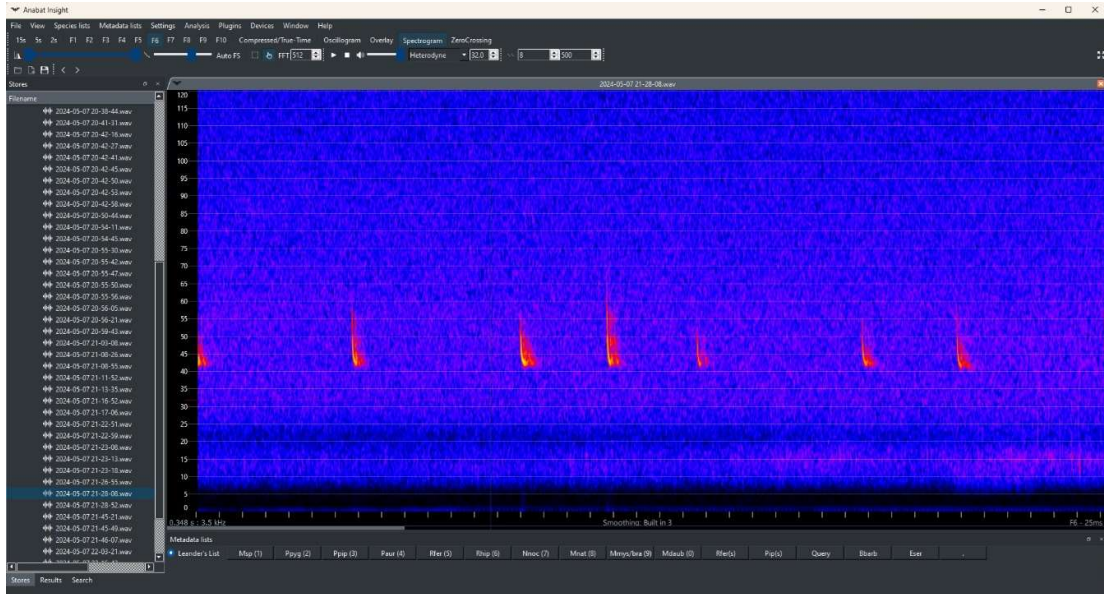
Anabat Insight

File View Species lists Metadata lists Settings Analysis Plugins Devices Window Help

15s 5s 2s F1 F2 F3 F4 F5 F6 F7 F8 F9 F10 Compressed/True-Time Oscillogram Overlay Spectrogram ZeroCrossing

Auto FS FFT 512 Heterodyne 32.0 8 500

Stores

Filename

2024-05-07 20-38-44.wav
2024-05-07 20-41-31.wav
2024-05-07 20-42-16.wav
2024-05-07 20-42-27.wav
2024-05-07 20-42-41.wav
2024-05-07 20-42-45.wav
2024-05-07 20-42-50.wav
2024-05-07 20-42-53.wav
2024-05-07 20-42-58.wav
2024-05-07 20-50-44.wav
2024-05-07 20-54-11.wav
2024-05-07 20-54-45.wav
2024-05-07 20-55-30.wav
2024-05-07 20-55-42.wav
2024-05-07 20-55-47.wav
2024-05-07 20-55-50.wav
2024-05-07 20-55-56.wav
2024-05-07 20-56-05.wav
2024-05-07 20-56-21.wav
2024-05-07 20-59-43.wav
2024-05-07 21-03-08.wav
2024-05-07 21-08-26.wav
2024-05-07 21-08-55.wav
2024-05-07 21-11-52.wav
2024-05-07 21-13-35.wav
2024-05-07 21-16-52.wav
2024-05-07 21-17-06.wav
2024-05-07 21-22-51.wav
2024-05-07 21-22-59.wav
2024-05-07 21-23-08.wav
2024-05-07 21-23-13.wav
2024-05-07 21-23-18.wav
2024-05-07 21-26-55.wav
2024-05-07 21-28-08.wav
2024-05-07 21-28-52.wav
2024-05-07 21-45-21.wav
2024-05-07 21-45-49.wav
2024-05-07 21-46-07.wav
2024-05-07 22-03-21.wav

Stores Results Search

2024-05-07 21-28-08.wav

120 115 110 105 100 95 90 85 80 75 70 65 60 55 50 45 40 35 30 25 20 15 10 5 0

0.348 s : 3.5 kHz

Smoothing: Built in 3

F6 : 25ms

Metadata lists

Leander's List Msp (1) Ppyg (2) Ppip (3) Paur (4) Rfer (5) Rhip (6) Nnoc (7) Mnat (8) Mmys/bra (9) Mdaub (0) Rfer(s) Pip(s) Query Bbarb Eser .